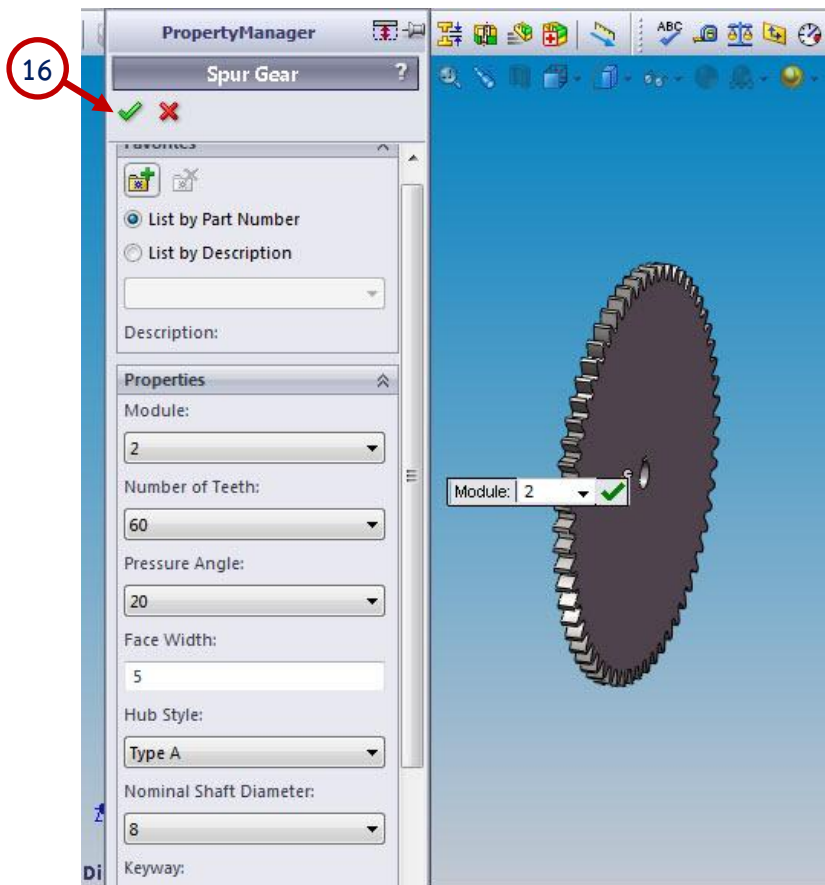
16

PropertyManager

Spur Gear

?

Favorites

List by Part Number

List by Description

Description:

Properties

Module:

2

Number of Teeth:

60

Pressure Angle:

20

Face Width:

5

Hub Style:

Type A

Nominal Shaft Diameter:

8

Keyway:

Module: 2

ABC

Di